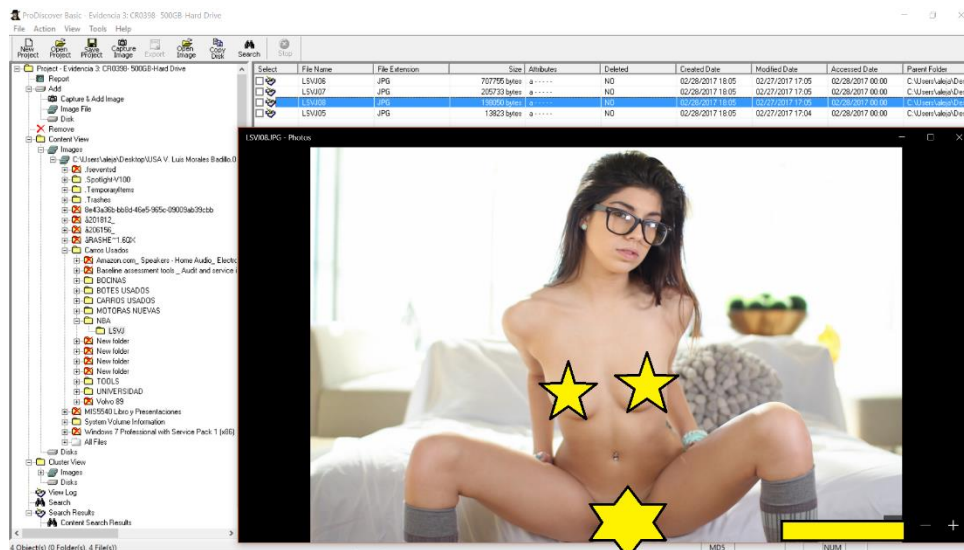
ProDiscover Basic - Evidencia 3: CR0398 500GB Hard Drive
File Action View Tools Help
New Project Open Project Save Project Capture Image Export Open Image Copy Disk Search Stop

Project - Evidencia 3: CR0398-500GB-Hard Drive
Report
Add
Capture & Add Image
Image File
Disk
Remove
Content View
Images
C:\Users\aleja\Desktop\USA V. Luis Morales Badillo.0
.fseventsd
.Spotlight-V100
.TemporaryItems
.Trashes
8e43a36b-bb8d-46e5-965c-09009ab39cbb
ä201812_
ä206156_
äRASHE~1.6QX
Carros Usados
Amazon.com_ Speakers - Home Audio_ Electr
Baseline assessment tools _ Audit and service
BOCINAS
BOTES USADOS
CARROS USADOS
MOTORAS NUEVAS
NBA
LSVJ
New folder
New folder
New folder
New folder
TOOLS
UNIVERSIDAD
Volvo 89
MIS5540 Libro y Presentaciones
System Volume Information
Windows 7 Professional with Service Pack 1 (x86)
All Files
Disks
Cluster View
Images
Disks
View Log
Search
Search Results
Content Search Results

| Select | File Name | File Extension | Size | Attributes | Deleted | Created Date | Modified Date | Accessed Date | Parent Folder |
|---|---|---|---|---|---|---|---|---|---|
| | LSVJ06 | JPG | 707755 bytes | a - - - - - | NO | 02/28/2017 18:05 | 02/27/2017 17:05 | 02/28/2017 00:00 | C:\Users\aleja\De |
| | LSVJ07 | JPG | 205733 bytes | a - - - - - | NO | 02/28/2017 18:05 | 02/27/2017 17:05 | 02/28/2017 00:00 | C:\Users\aleja\De |
| | LSVJ08 | JPG | 198850 bytes | a - - - - - | NO | 02/28/2017 18:05 | 02/27/2017 17:05 | 02/28/2017 00:00 | C:\Users\aleja\De |
| | LSVJ05 | JPG | 13823 bytes | a - - - - - | NO | 02/28/2017 18:05 | 02/27/2017 17:04 | 02/28/2017 00:00 | C:\Users\aleja\De |

LSVJ08.JPG - Photos

4 Object(s) (0 Folder(s), 4 File(s))
MD5
NUM